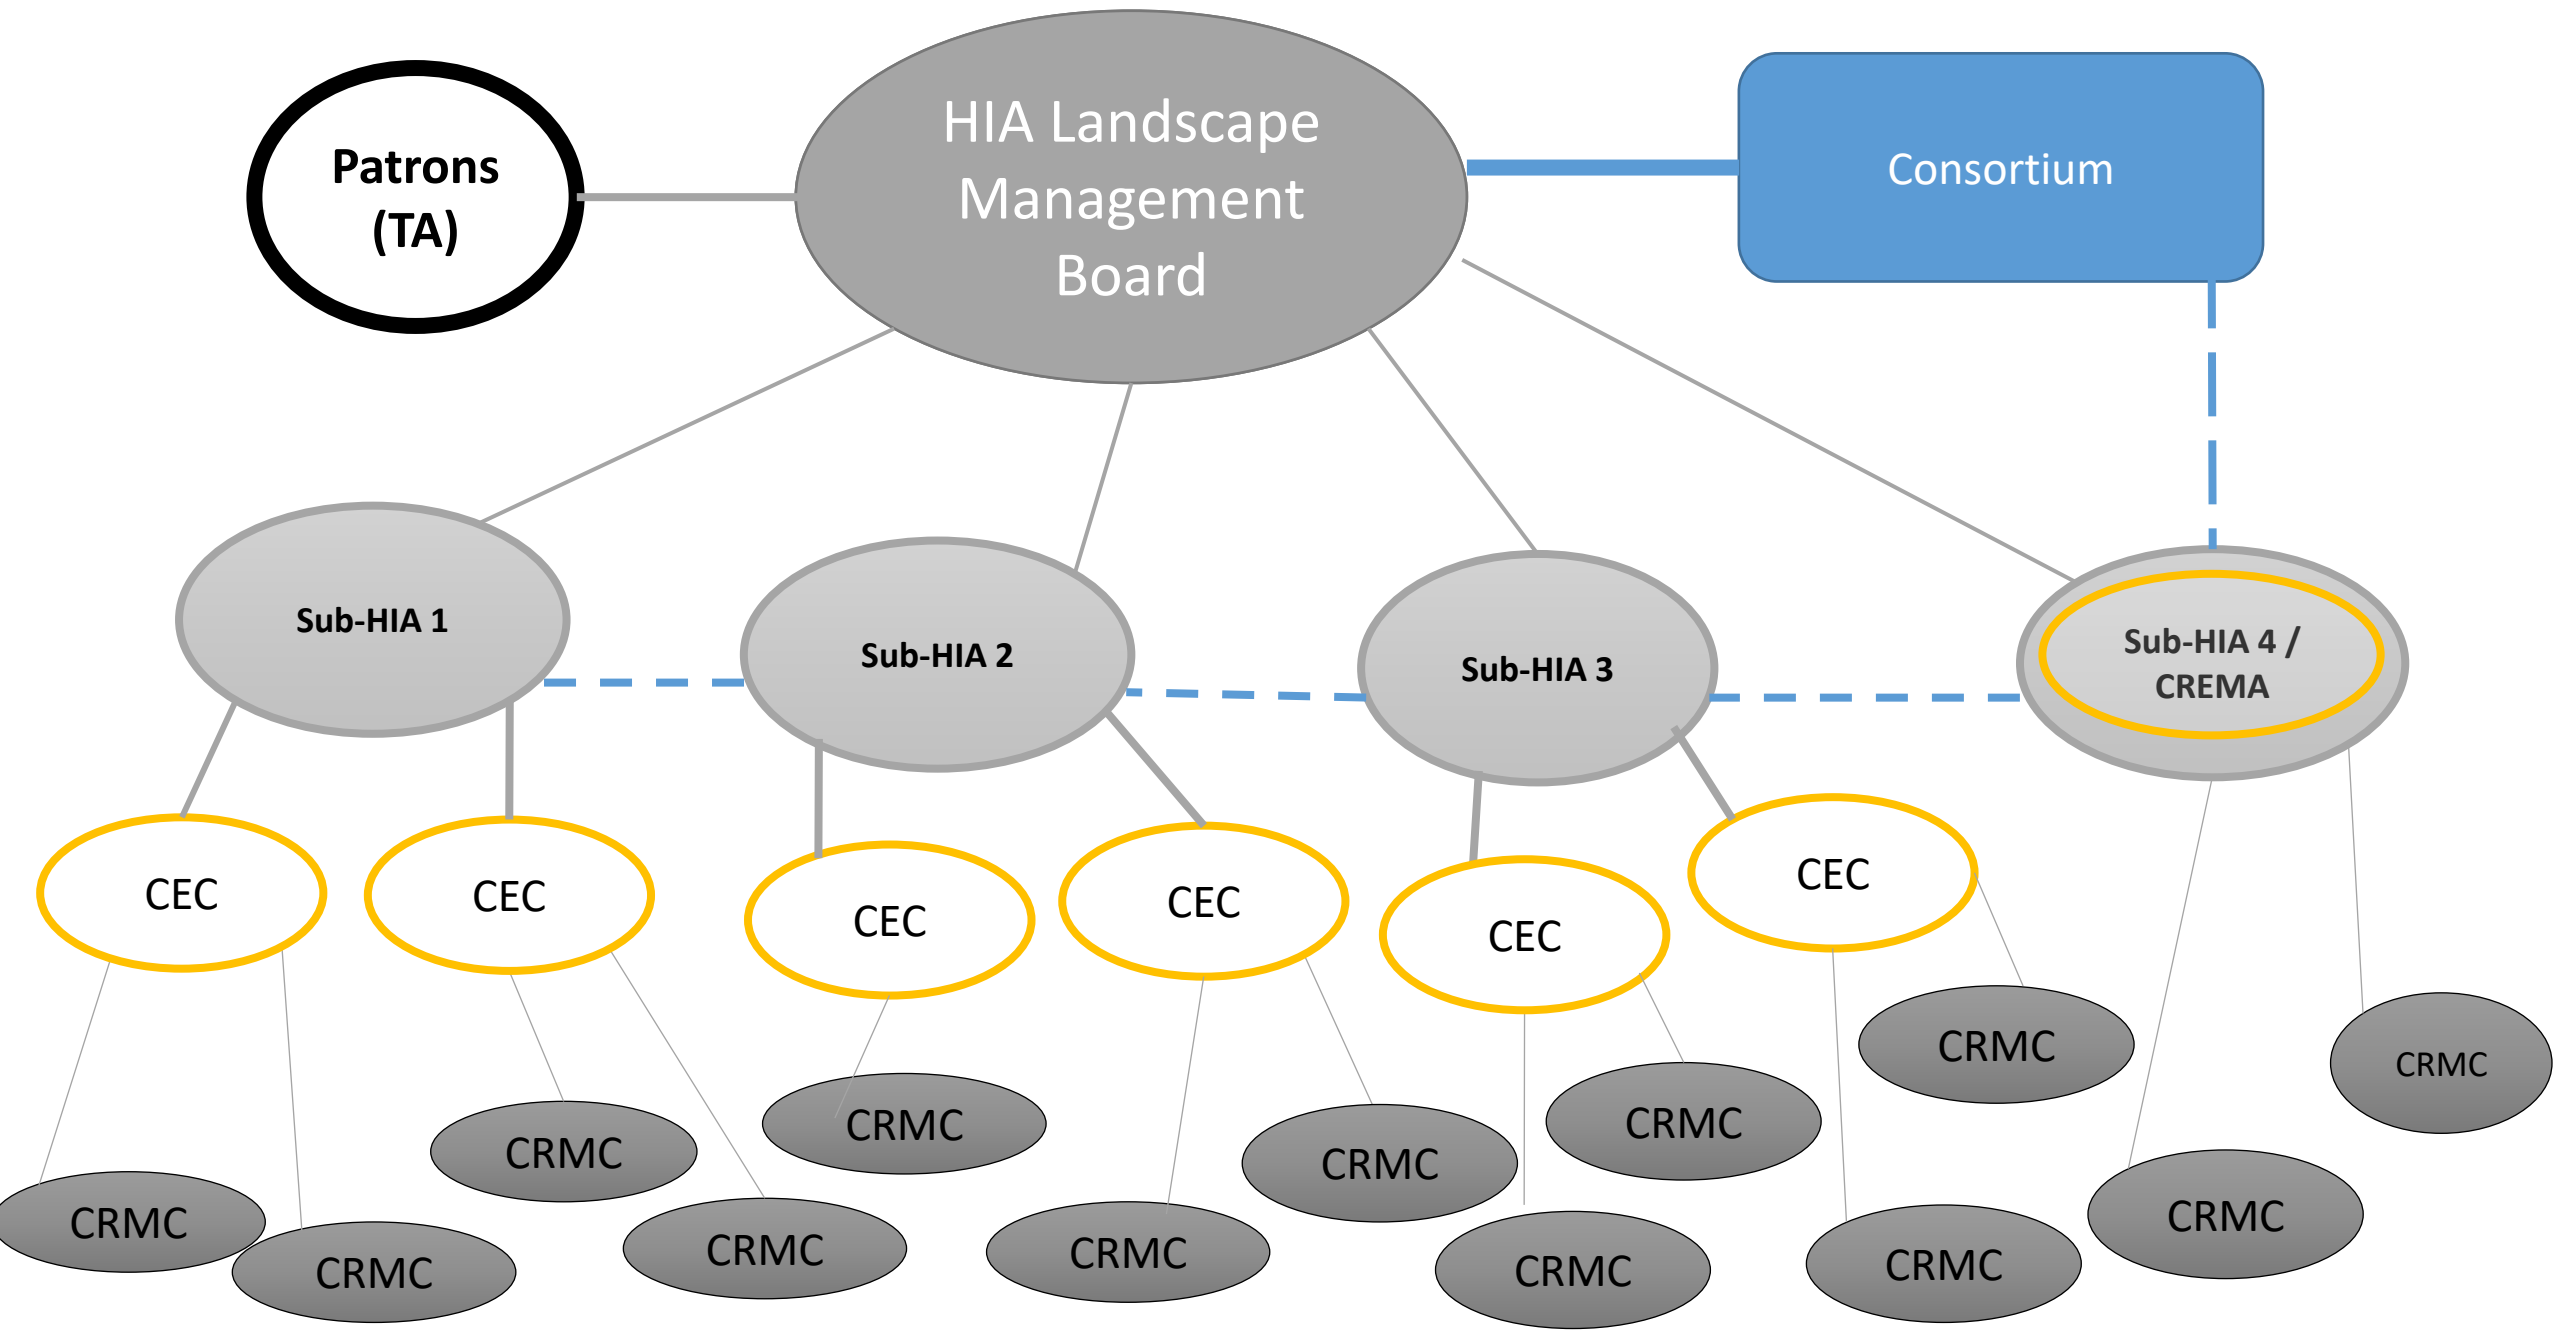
Patrons (TA)

HIA Landscape Management Board

Consortium

Sub-HIA 1

Sub-HIA 2

Sub-HIA 3

Sub-HIA 4 / CREMA

CEC

CEC

CEC

CEC

CEC

CEC

CRMC

CRMC

CRMC

CRMC

CRMC

CRMC

CRMC

CRMC

CRMC

CRMC

CRMC

CRMC

CRMC

CRMC